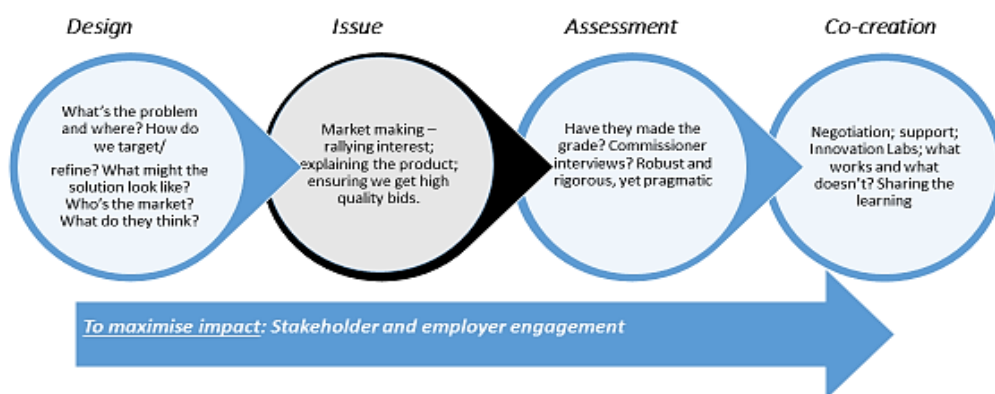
Design

What's the problem and where? How do we target/

refine? What might the solution look like? Who's the market? What do they think?

Issue

Market making – rallying interest; explaining the product; ensuring we get high quality bids.

Assessment

Have they made the grade? Commissioner interviews? Robust and rigorous, yet pragmatic

Co-creation

Negotiation; support; Innovation Labs; what works and what doesn't? Sharing the learning

To maximise impact: Stakeholder and employer engagement